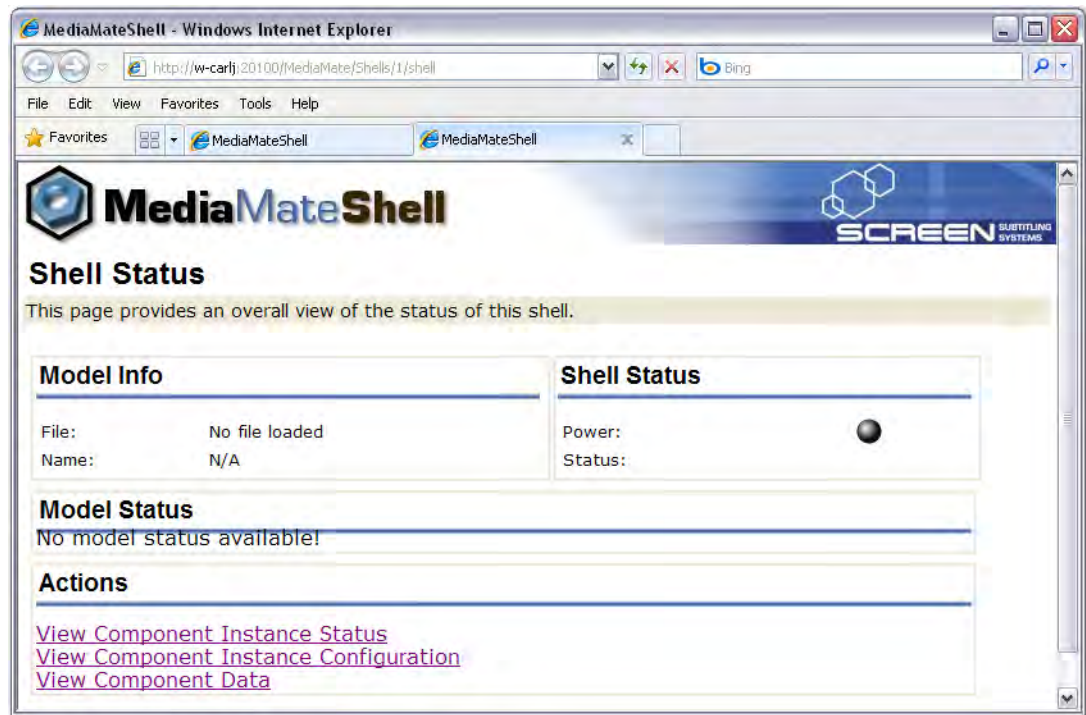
MediaMateShell - Windows Internet Explorer

http://w-carlj:20100/MediaMate/Shells/1/shell

Bing

File Edit View Favorites Tools Help

Favorites

MediaMateShell

MediaMateShell

MediaMateShell

SCREEN SUBTITLING SYSTEMS

Shell Status

This page provides an overall view of the status of this shell.

Model Info

| File: | No file loaded |
|---|---|
| Name: | N/A |

Shell Status

Power:
Status:

Model Status

No model status available!

Actions

View Component Instance Status
View Component Instance Configuration
View Component Data